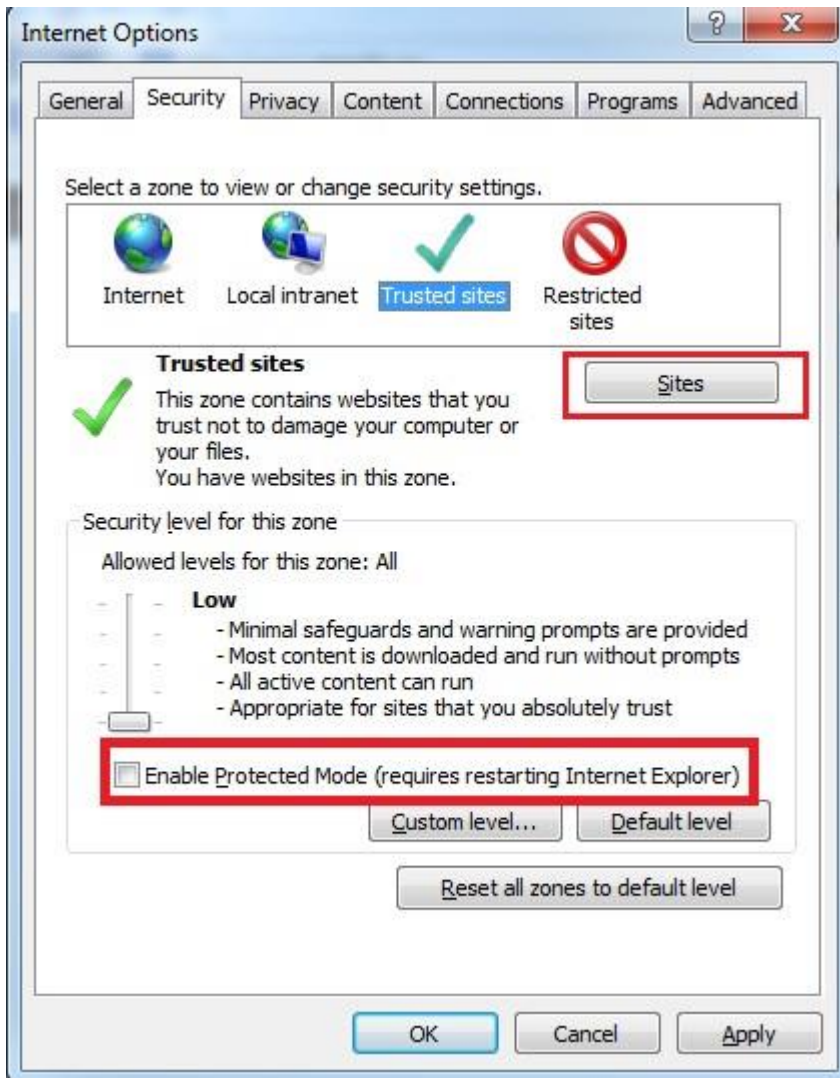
Internet Options

?

X

General

Security

Privacy

Content

Connections

Programs

Advanced

Select a zone to view or change security settings.

Internet

Local intranet

Trusted sites

Restricted sites

Trusted sites

This zone contains websites that you trust not to damage your computer or your files.
You have websites in this zone.

Sites

Security level for this zone

Allowed levels for this zone: All

Low
- Minimal safeguards and warning prompts are provided
- Most content is downloaded and run without prompts
- All active content can run
- Appropriate for sites that you absolutely trust

Enable Protected Mode (requires restarting Internet Explorer)

Custom level...

Default level

Reset all zones to default level

OK

Cancel

Apply